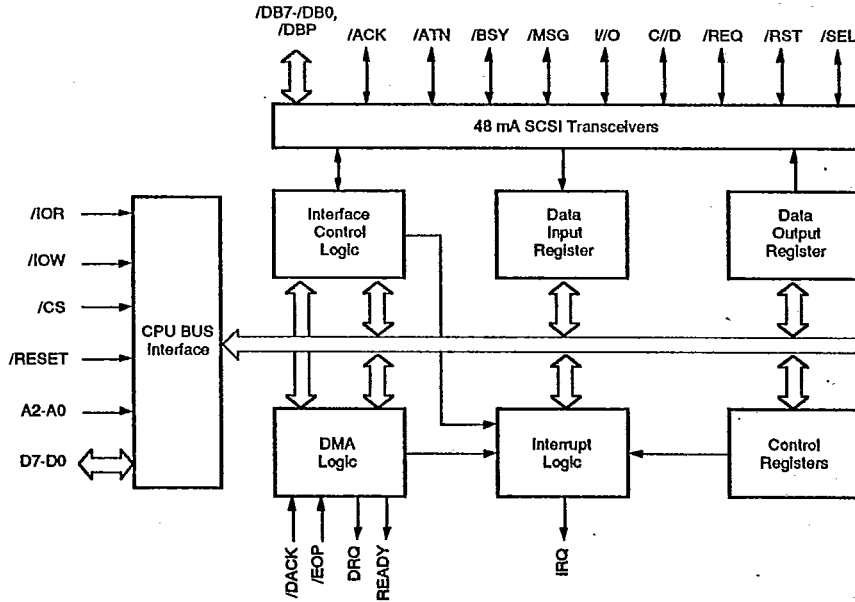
/DB7-/DB0, /DBP
/ACK
/ATN
/BSY
/MSG
I//O
C//D
/REQ
/RST
/SEL

48 mA SCSI Transceivers

/IOR
/IOW
/CS
/RESET
A2-A0
D7-D0

CPU BUS Interface

Interface Control Logic

Data Input Register

Data Output Register

DMA Logic

Interrupt Logic

Control Registers

/DACK
/EOP
DRQ
READY

IRQ